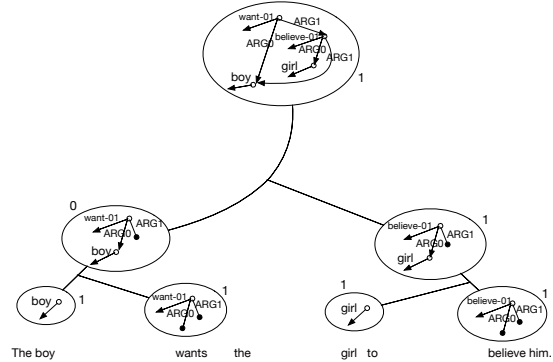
want-01
ARG1
believe-01
ARG0
ARG0
girl
ARG1
boy
1

0
want-01
ARG1
ARG0
boy

believe-01
ARG1
ARG0
girl
1

boy
1

want-01
ARG1
ARG0
1

1
girl

believe-01
ARG1
ARG0
1

The boy wants the girl to believe him.